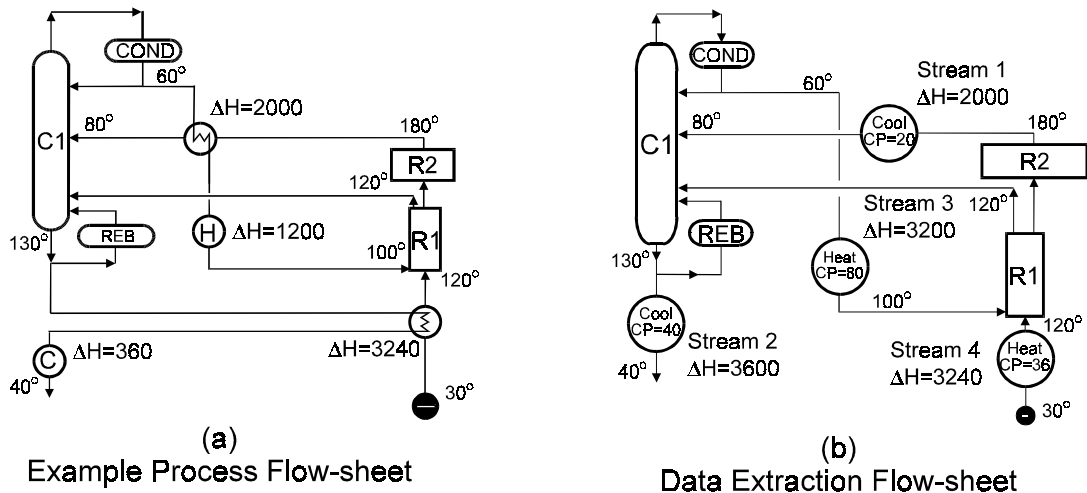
COND
60°
C1
80°
ΔH=2000
180°
R2
120°
H
ΔH=1200
R1
100°
120°
130°
REB
C
ΔH=360
40°
ΔH=3240
30°
(a)
Example Process Flow-sheet

COND
60°
Stream 1
ΔH=2000
C1
80°
Cool
CP=20
180°
R2
Stream 3
120°
ΔH=3200
REB
130°
Heat
CP=80
R1
100°
Cool
CP=40
Stream 2
ΔH=3600
40°
120°
Stream 4
ΔH=3240
Heat
CP=36
30°
(b)
Data Extraction Flow-sheet